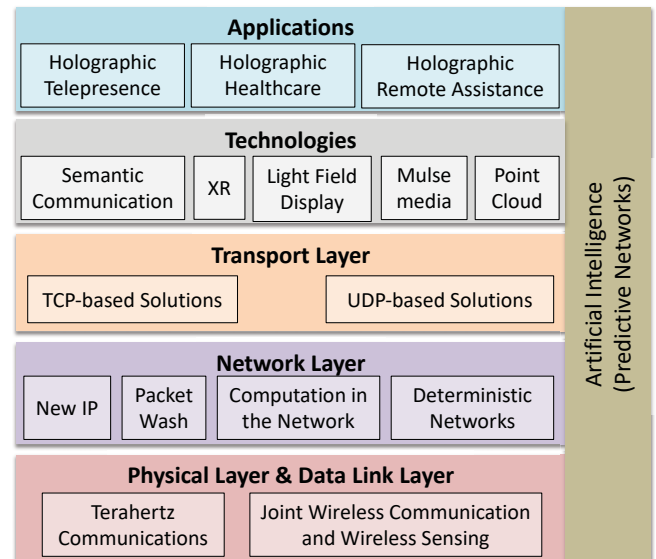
Applications

Holographic Telepresence

Holographic Healthcare

Holographic Remote Assistance

Technologies

Semantic Communication

XR

Light Field Display

Mulse media

Point Cloud

Transport Layer

TCP-based Solutions

UDP-based Solutions

Network Layer

New IP

Packet Wash

Computation in the Network

Deterministic Networks

Physical Layer & Data Link Layer

Terahertz Communications

Joint Wireless Communication and Wireless Sensing

Artificial Intelligence (Predictive Networks)